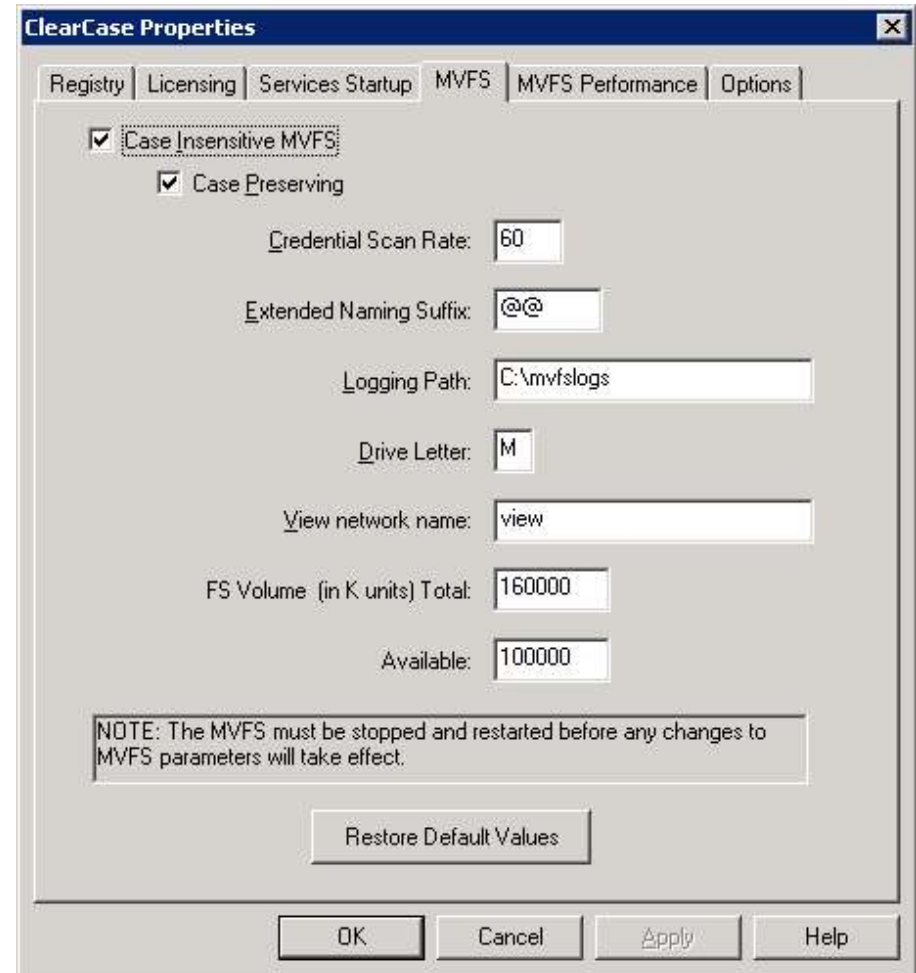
ClearCase Properties

Registry | Licensing | Services Startup | MVFS | MVFS Performance | Options

Case Insensitive MVFS

Case Preserving

Credential Scan Rate: 60

Extended Naming Suffix: @@

Logging Path: C:\mvfslogs

Drive Letter: M

View network name: view

FS Volume (in K units) Total: 160000

Available: 100000

NOTE: The MVFS must be stopped and restarted before any changes to MVFS parameters will take effect.

Restore Default Values

OK | Cancel | Apply | Help